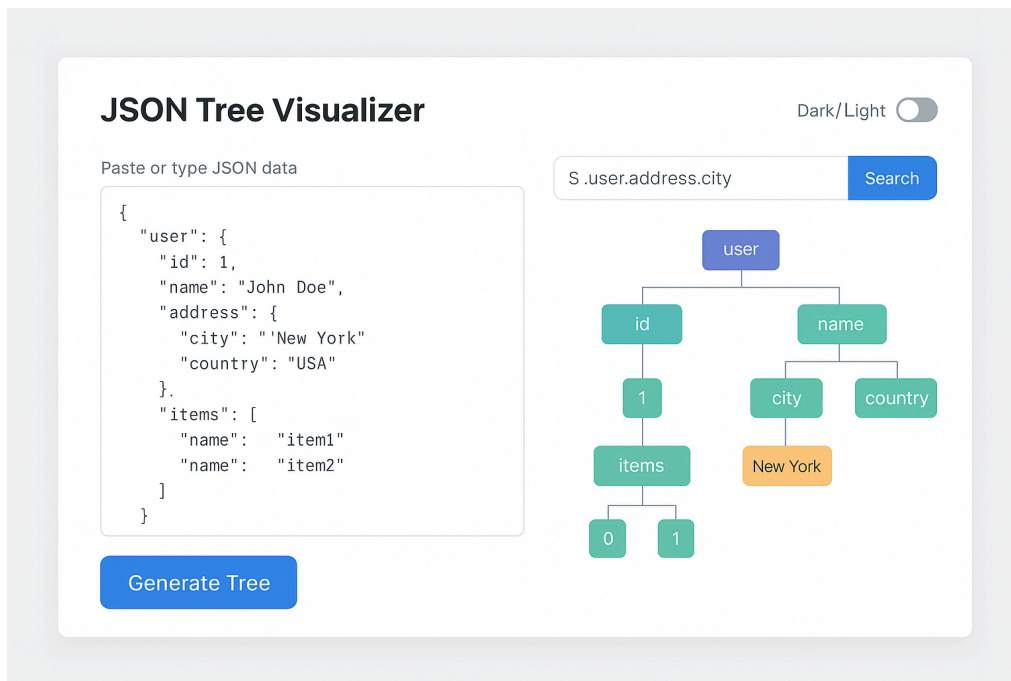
JSON Tree Visualizer

Dark/Light

Paste or type JSON data

{
  "user": {
    "id": 1,
    "name": "John Doe",
    "address": {
      "city": "'New York"
      "country": "USA"
    }.
    "items": [
      "name":   "item1"
      "name":   "item2"
    ]
  }

Generate Tree

S .user.address.city

Search

user

id

name

1

city

country

items

New York

0

1